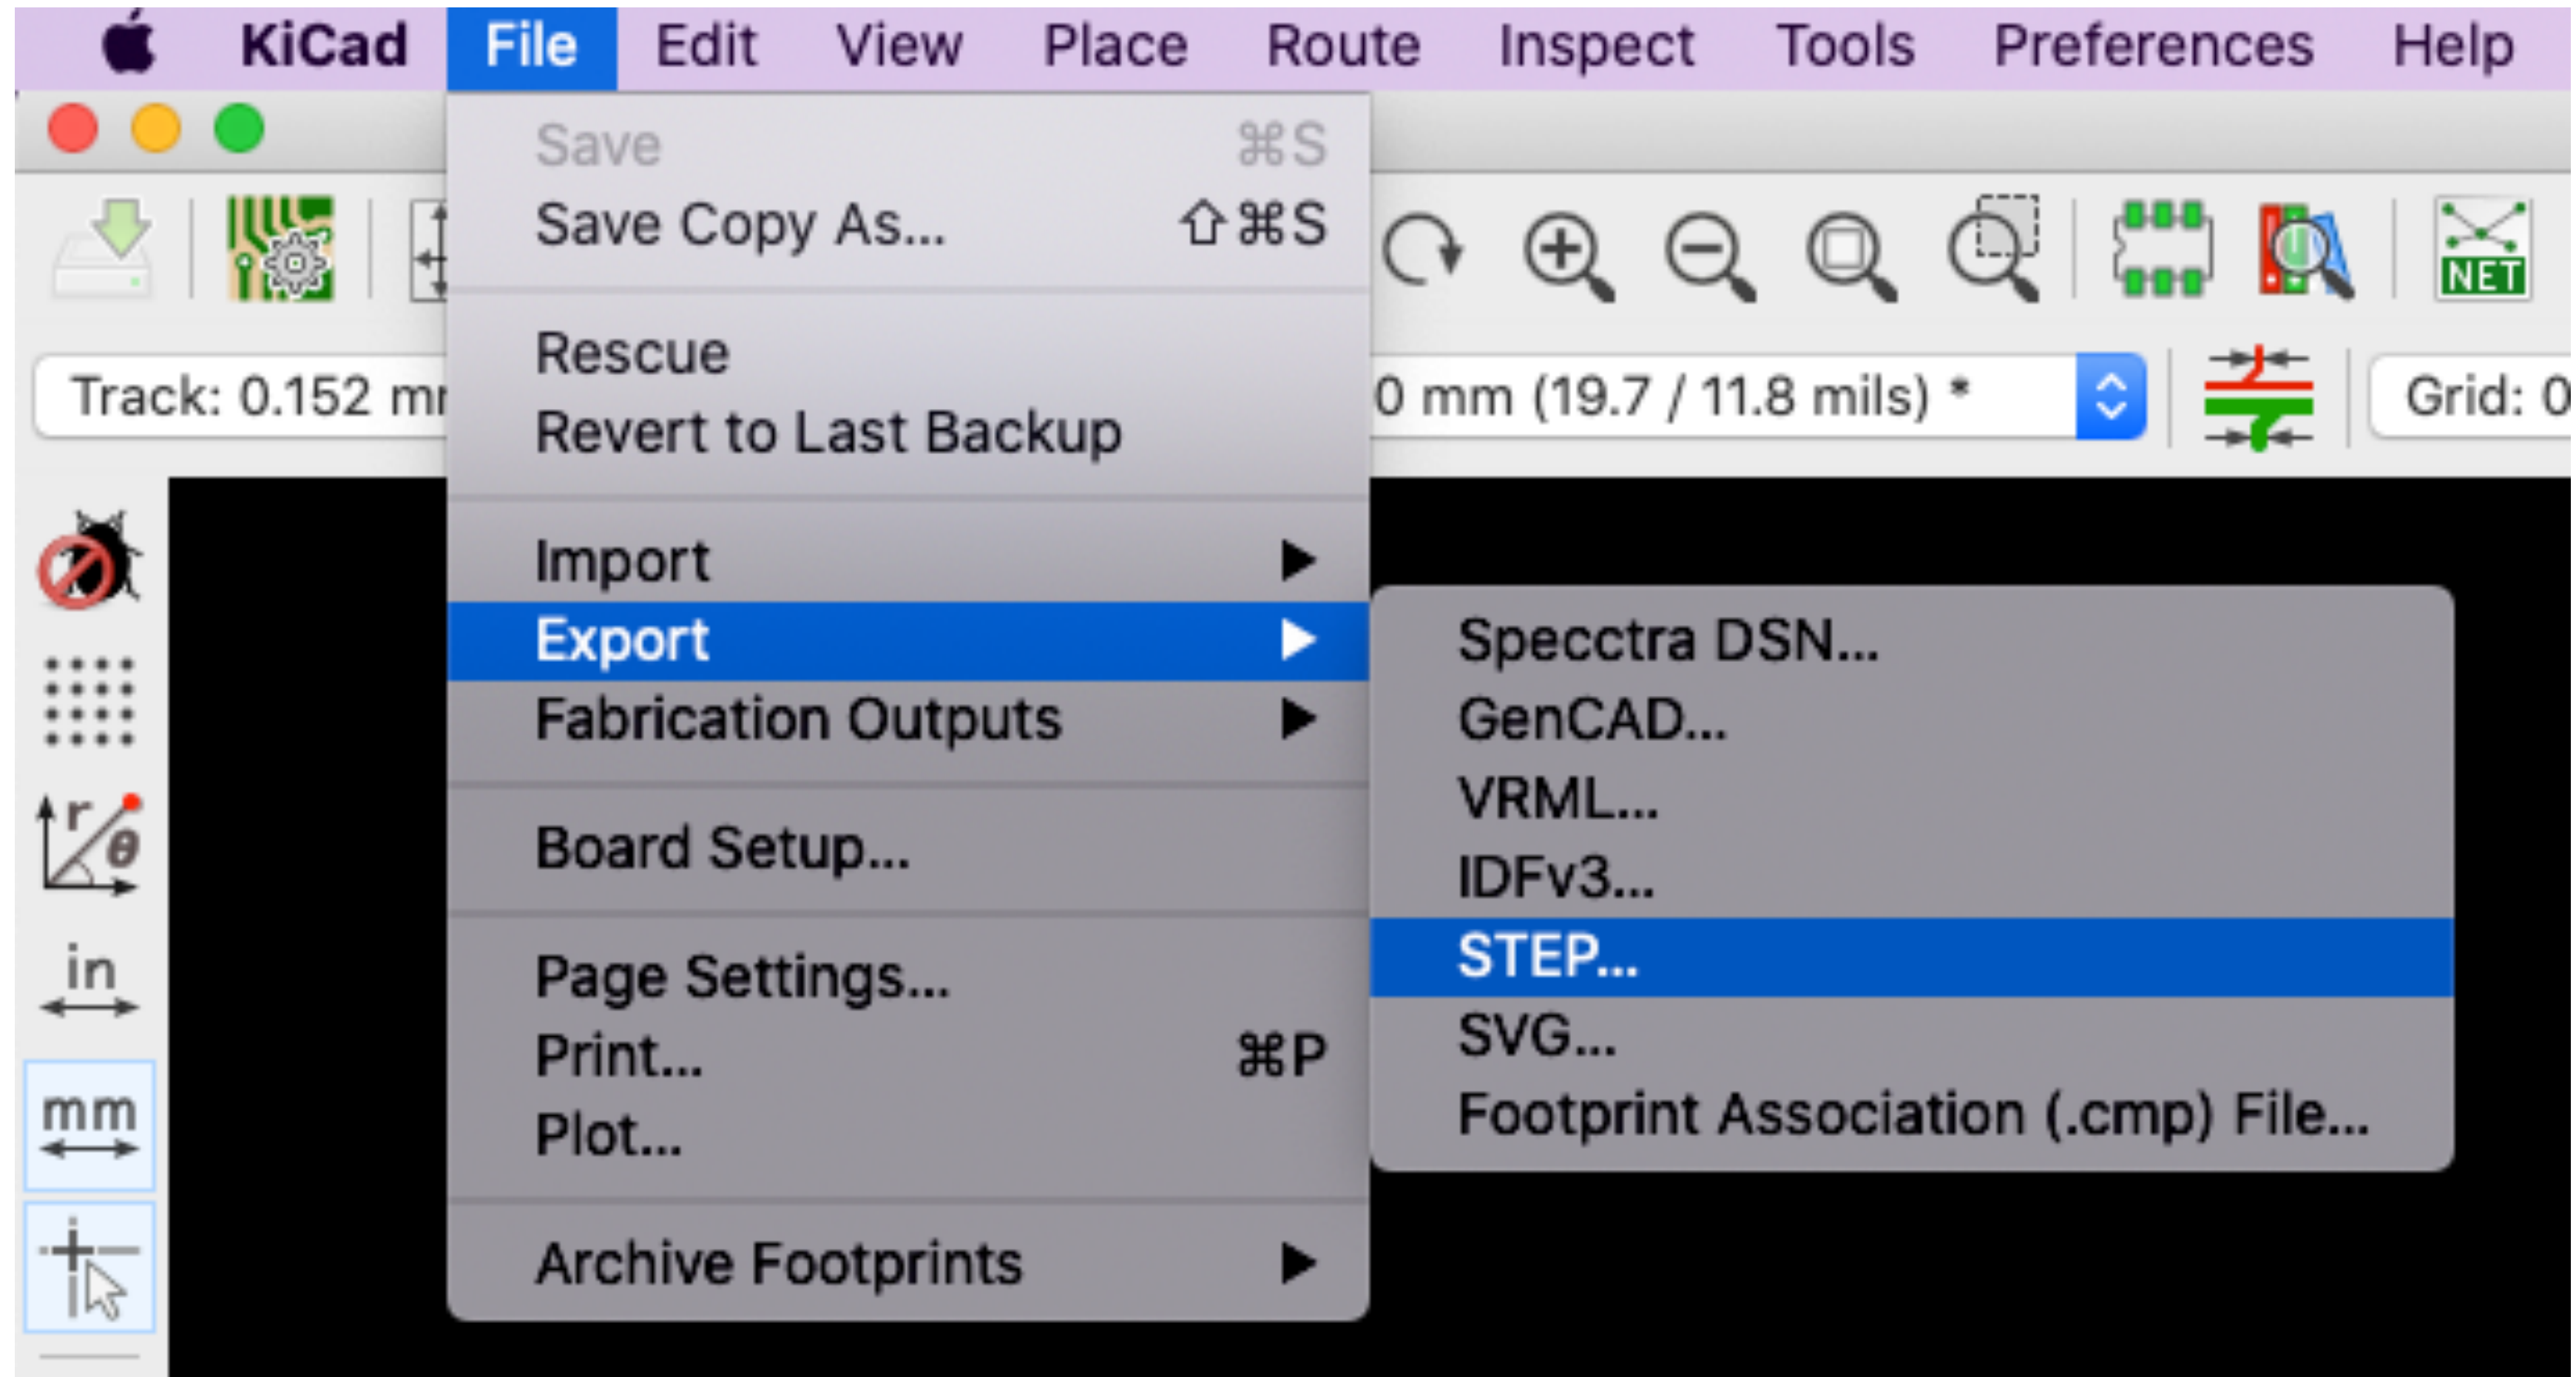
KiCad File Edit View Place Route Inspect Tools Preferences Help

Save ⌘S
Save Copy As... ⇧⌘S

Rescue
Revert to Last Backup

Import ▶
Export ▶
Fabrication Outputs ▶

Board Setup...

Page Settings...
Print... ⌘P
Plot...

Archive Footprints ▶

Specctra DSN...
GenCAD...
VRML...
IDFv3...
STEP...
SVG...
Footprint Association (.cmp) File...

Track: 0.152 mr
0 mm (19.7 / 11.8 mils) *
Grid: 0

NET

in

mm